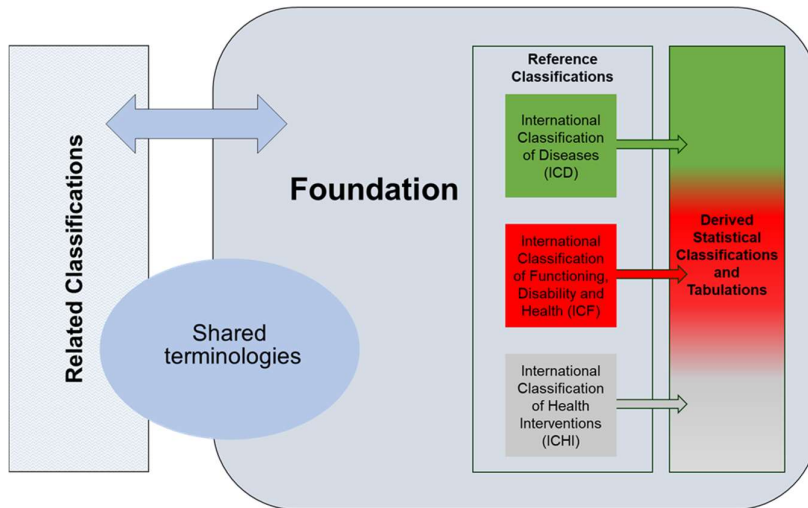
Related Classifications

Foundation

Shared terminologies

Reference Classifications

International Classification of Diseases (ICD)

International Classification of Functioning, Disability and Health (ICF)

International Classification of Health Interventions (ICHI)

Derived Statistical Classifications and Tabulations